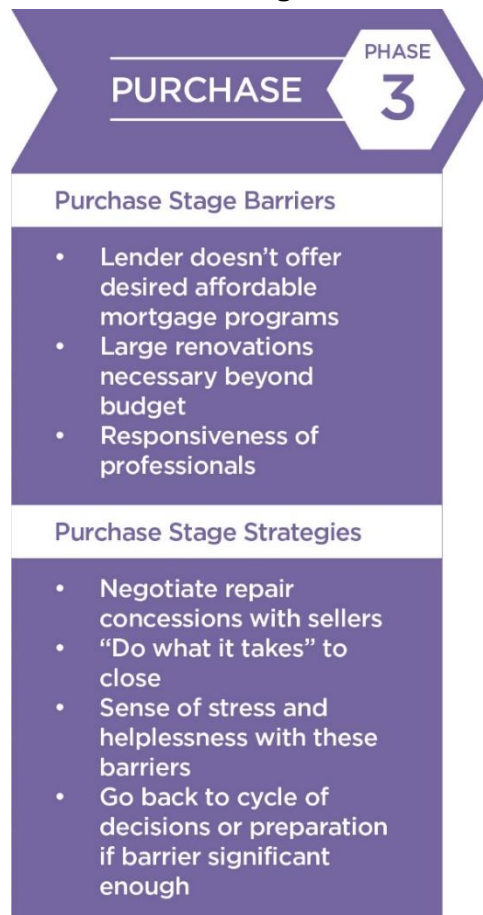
PURCHASE

PHASE
3

Purchase Stage Barriers

- Lender doesn't offer desired affordable mortgage programs
- Large renovations necessary beyond budget
- Responsiveness of professionals

Purchase Stage Strategies

- Negotiate repair concessions with sellers
- "Do what it takes" to close
- Sense of stress and helplessness with these barriers
- Go back to cycle of decisions or preparation if barrier significant enough